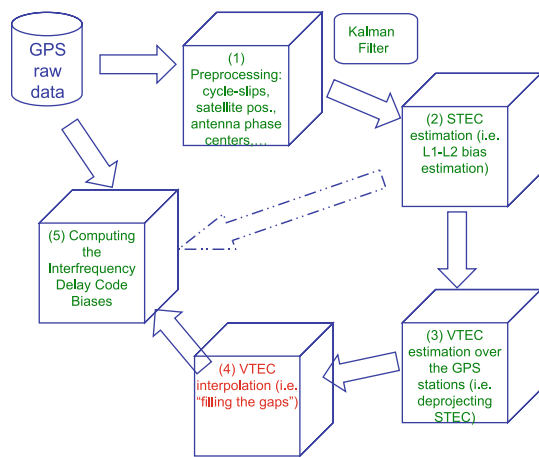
GPS raw data

(1) Preprocessing: cycle-slips, satellite pos., antenna phase centers,…..

Kalman Filter

(2) STEC estimation (i.e. L1-L2 bias estimation)

(5) Computing the Interfrequency Delay Code Biases

(3) VTEC estimation over the GPS stations (i.e. deprojecting STEC)

(4) VTEC interpolation (i.e. "filling the gaps")